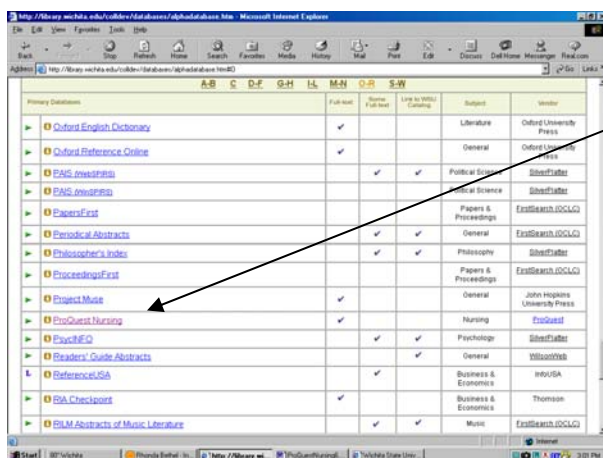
http://library.wichita.edu/colldev/databases/alphadatabase.htm - Microsoft Internet Explorer

File Edit View Favorites Tools Help

Back Forward Stop Refresh Home Search Favorites Media History Mail Print Edit Discuss Dell Home Messenger Real.com

Address http://library.wichita.edu/colldev/databases/alphadatabase.htm#O Go Links

A-B C D-F G-H I-L M-N O-R S-W

| Primary Databases | Full-text | Home Full-text | Link to WSU Catalog | Subject | Vendor |
|---|---|---|---|---|---|
| Oxford English Dictionary | ✔ | | | Literature | Oxford University Press |
| Oxford Reference Online | ✔ | | | General | Oxford University Press |
| PAIS (WebSPIRS) | | ✔ | ✔ | Political Science | SilverPlatter |
| PAIS (WinSPIRS) | | | | Political Science | SilverPlatter |
| PapersFirst | | | | Papers & Proceedings | FirstSearch (OCLC) |
| Periodical Abstracts | | ✔ | ✔ | General | FirstSearch (OCLC) |
| Philosopher's Index | | ✔ | ✔ | Philosophy | SilverPlatter |
| ProceedingsFirst | | | | Papers & Proceedings | FirstSearch (OCLC) |
| Project Muse | ✔ | | | General | John Hopkins University Press |
| ProQuest Nursing | ✔ | | | Nursing | ProQuest |
| PsycINFO | | ✔ | ✔ | Psychology | SilverPlatter |
| Readers' Guide Abstracts | | | ✔ | General | WilsonWeb |
| ReferenceUSA | | ✔ | | Business & Economics | InfoUSA |
| RIA Checkpoint | ✔ | | | Business & Economics | Thomson |
| RILM Abstracts of Music Literature | | ✔ | ✔ | Music | FirstSearch (OCLC) |

Internet

Start Wichita Rhonda Bethel - In... http://library.wi... ProQuest Nursing... Wichita State Univ... 3:01 PM